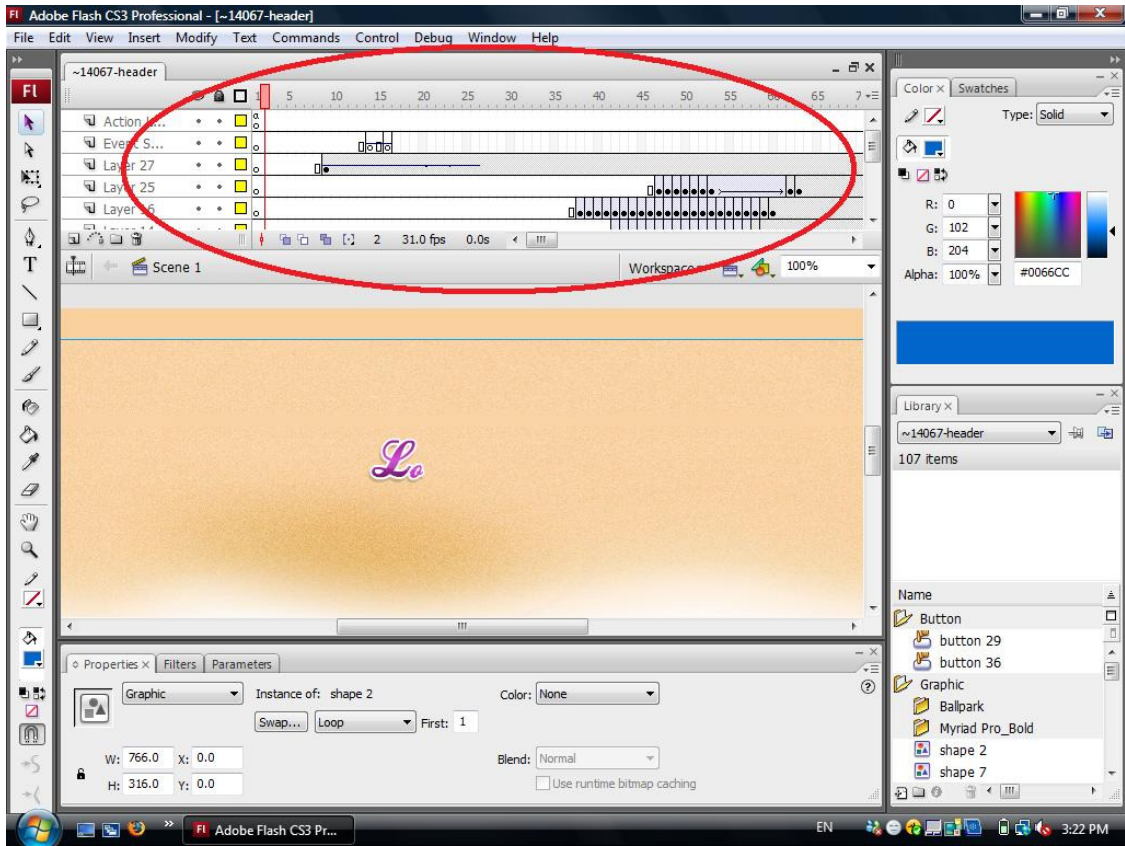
Fl Adobe Flash CS3 Professional - [~14067-header]

File Edit View Insert Modify Text Commands Control Debug Window Help

~14067-header

1 5 10 15 20 25 30 35 40 45 50 55 65 7

Action L...
Event S...
Layer 27
Layer 25
Layer 26

2 31.0 fps 0.0s

Scene 1

Workspace

100%

Lo

Properties × Filters Parameters

Graphic

Instance of: shape 2

Color: None

Swap... Loop First: 1

W: 766.0 X: 0.0

H: 316.0 Y: 0.0

Blend: Normal

Use runtime bitmap caching

Color × Swatches

Type: Solid

R: 0

G: 102

B: 204

Alpha: 100%

#0066CC

Library ×

~14067-header

107 items

Name

Button

button 29

button 36

Graphic

Ballpark

Myriad Pro_Bold

shape 2

shape 7

Adobe Flash CS3 Pr...

EN

3:22 PM